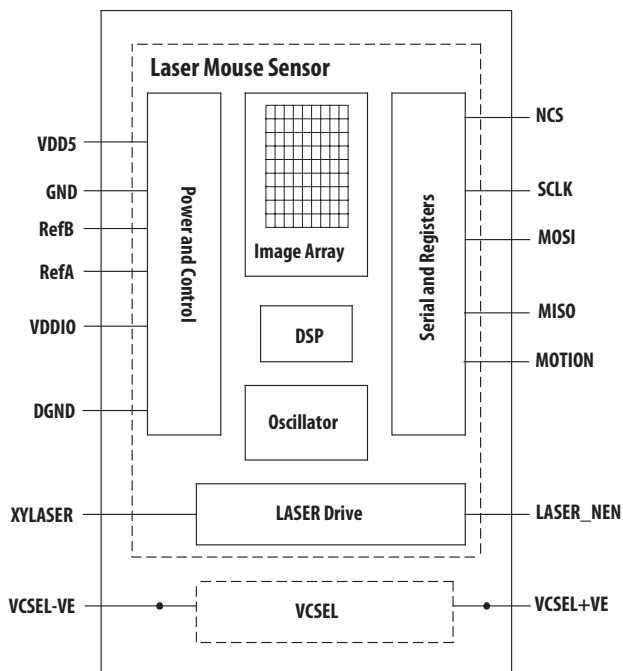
Laser Mouse Sensor

VDD5
GND
RefB
RefA
VDDIO
DGND

Power and Control

Image Array

DSP

Oscillator

Serial and Registers

NCS
SCLK
MOSI
MISO
MOTION

XYLASER
LASER Drive
LASER_NEN

VCSEL-VE
VCSEL
VCSEL+VE